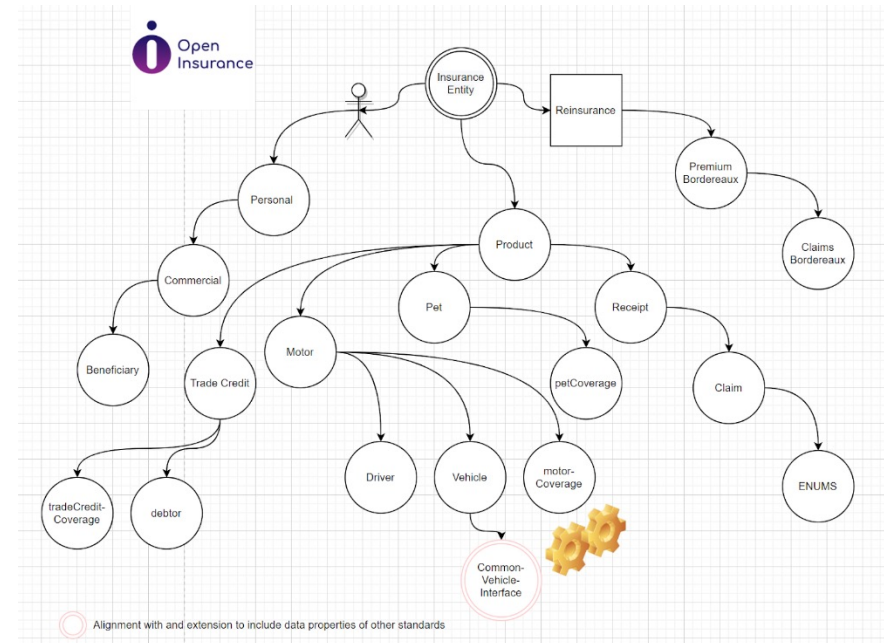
Open Insurance

Insurance Entity

Reinsurance

Premium Bordereaux

Claims Bordereaux

Personal

Commercial

Beneficiary

Product

Pet

Receipt

Trade Credit

Motor

petCoverage

Claim

ENUMS

tradeCredit-Coverage

debtor

Driver

Vehicle

motor-Coverage

Common-Vehicle-Interface

Alignment with and extension to include data properties of other standards